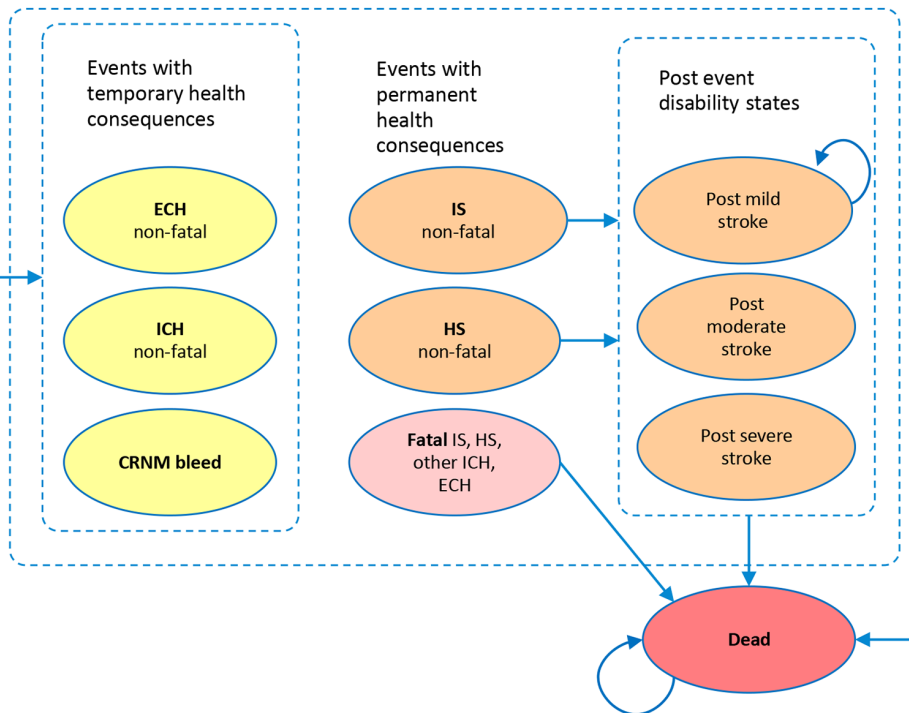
Events with temporary health consequences

ECH
non-fatal

ICH
non-fatal

CRNM bleed

Events with permanent health consequences

IS
non-fatal

HS
non-fatal

Fatal IS, HS, other ICH, ECH

Post event disability states

Post mild stroke

Post moderate stroke

Post severe stroke

Dead